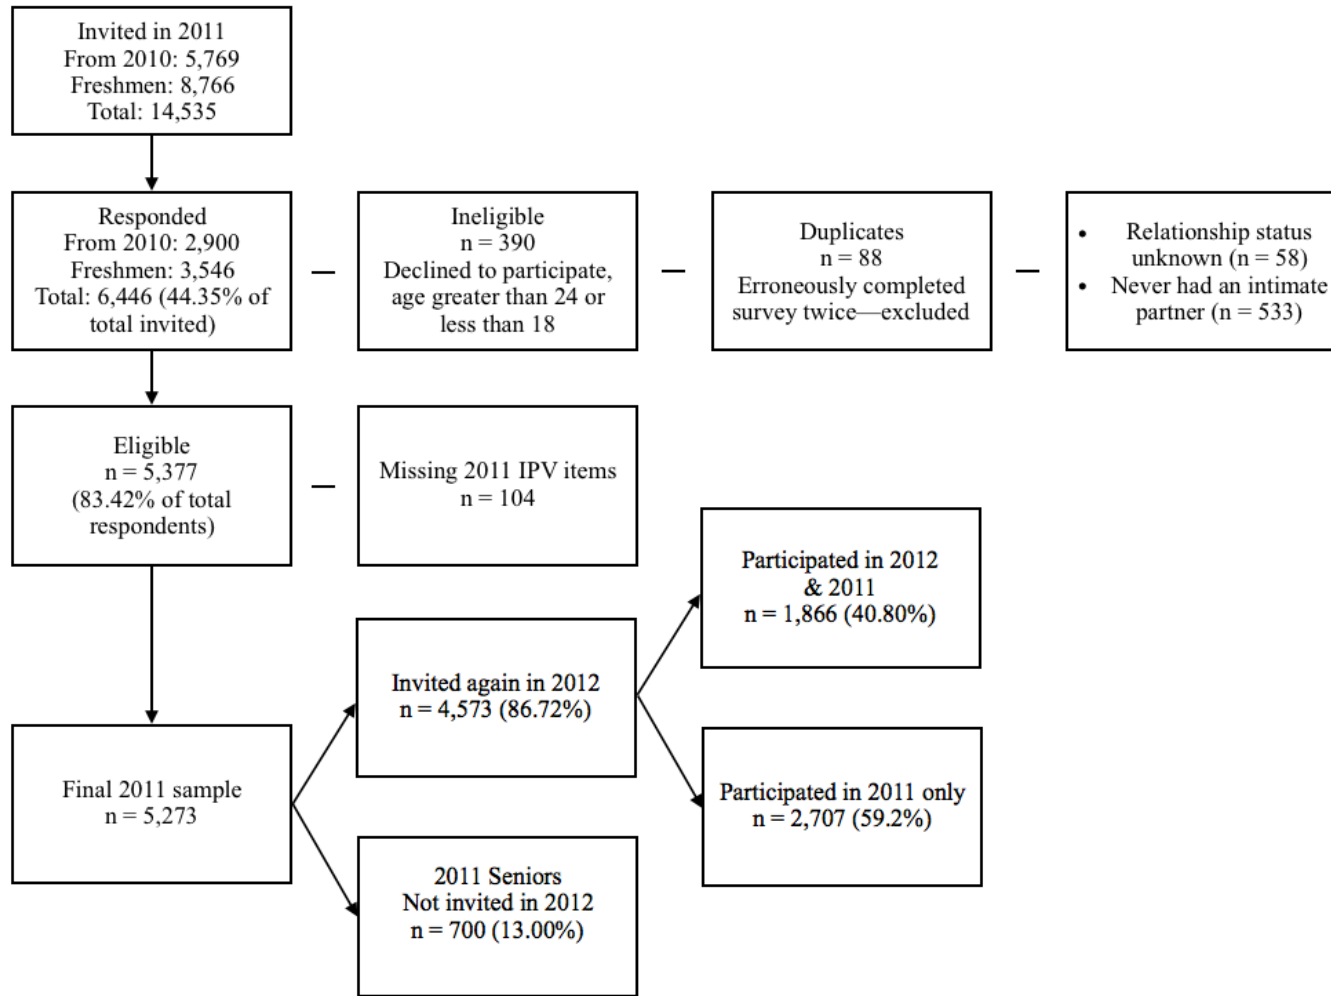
Invited in 2011
From 2010: 5,769
Freshmen: 8,766
Total: 14,535

Responded
From 2010: 2,900
Freshmen: 3,546
Total: 6,446 (44.35% of total invited)

–

Ineligible
n = 390
Declined to participate, age greater than 24 or less than 18

–

Duplicates
n = 88
Erroneously completed survey twice—excluded

–

- Relationship status unknown (n = 58)
- Never had an intimate partner (n = 533)

Eligible
n = 5,377
(83.42% of total respondents)

–

Missing 2011 IPV items
n = 104

Participated in 2012 & 2011
n = 1,866 (40.80%)

Invited again in 2012
n = 4,573 (86.72%)

Final 2011 sample
n = 5,273

Participated in 2011 only
n = 2,707 (59.2%)

2011 Seniors
Not invited in 2012
n = 700 (13.00%)